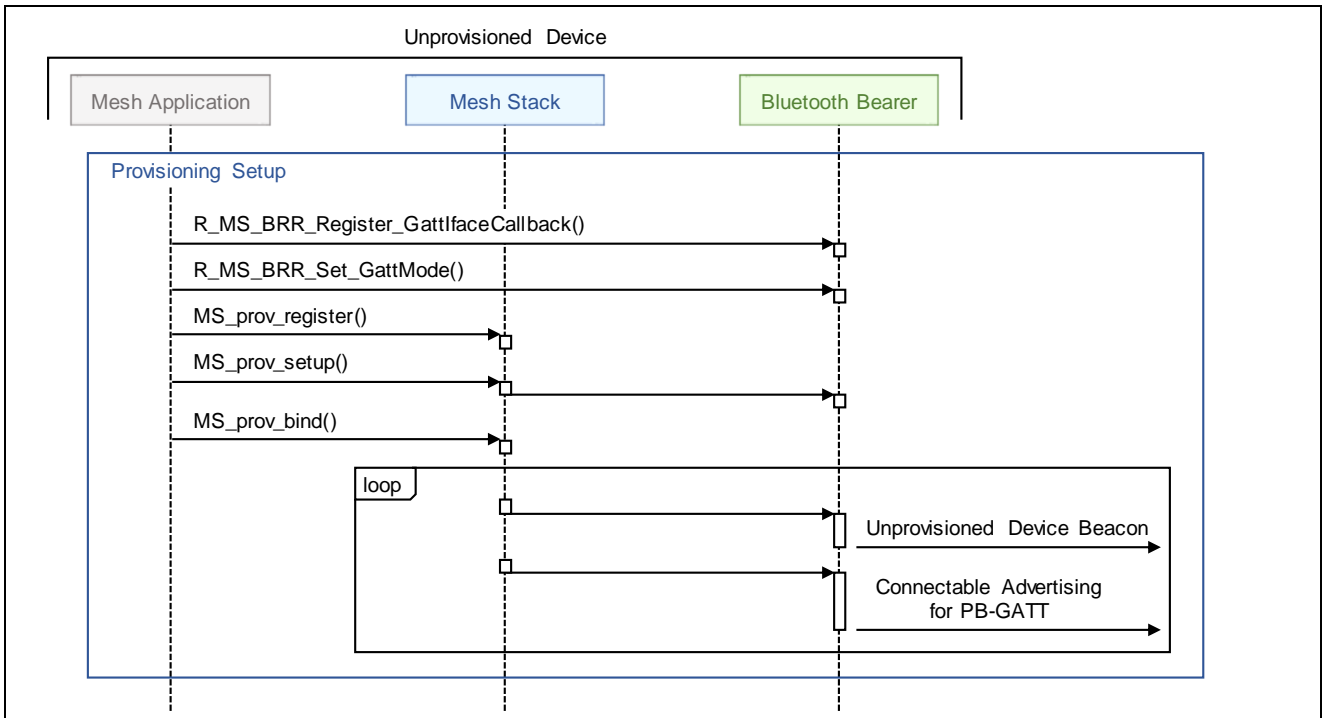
Unprovisioned Device

Mesh Application

Mesh Stack

Bluetooth Bearer

Provisioning Setup

R_MS_BRR_Register_GattIfaceCallback()

R_MS_BRR_Set_GattMode()

MS_prov_register()

MS_prov_setup()

MS_prov_bind()

loop

Unprovisioned Device Beacon

Connectable Advertising for PB-GATT